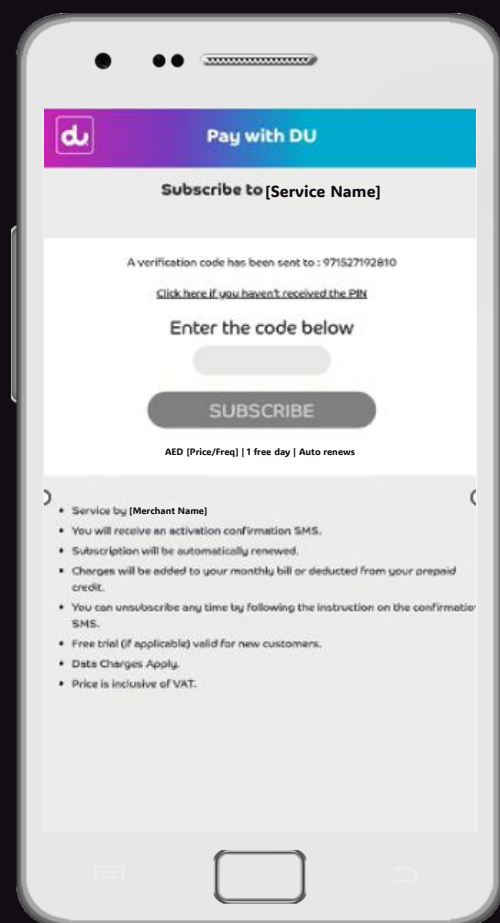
du

Pay with DU

Subscribe to [Service Name]

A verification code has been sent to : 971527192810

Click here if you haven't received the PIN

Enter the code below

SUBSCRIBE

AED [Price/Freq] | 1 free day | Auto renews

- Service by [Merchant Name]
- You will receive an activation confirmation SMS.
- Subscription will be automatically renewed.
- Charges will be added to your monthly bill or deducted from your prepaid credit.
- You can unsubscribe any time by following the instruction on the confirmatio SMS.
- Free trial (if applicable) valid for new customers.
- Data Charges Apply.
- Price is inclusive of VAT.